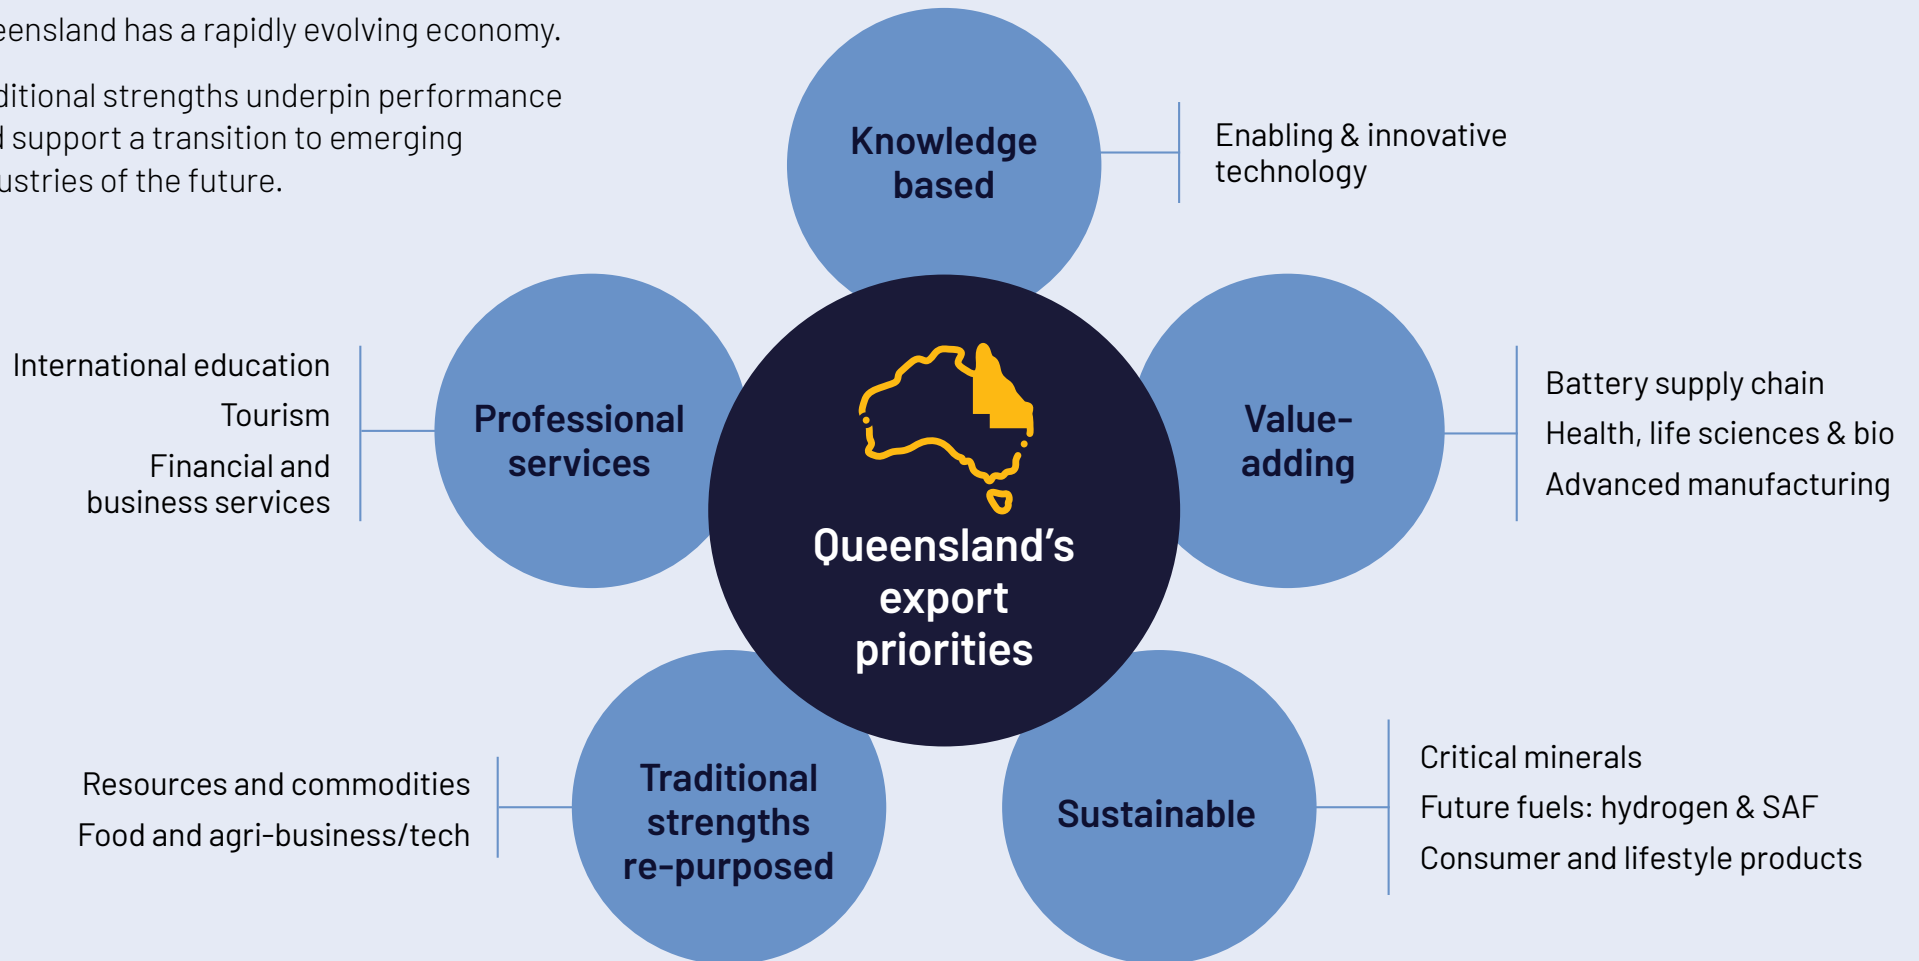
eensland has a rapidly evolving economy.

ditional strengths underpin performance l support a transition to emerging ustries of the future.

Knowledge based

Enabling & innovative technology

International education

Tourism

Financial and business services

Professional services

Queensland's export priorities

Value-adding

Battery supply chain

Health, life sciences & bio

Advanced manufacturing

Resources and commodities

Food and agri-business/tech

Traditional strengths re-purposed

Sustainable

Critical minerals

Future fuels: hydrogen & SAF

Consumer and lifestyle products